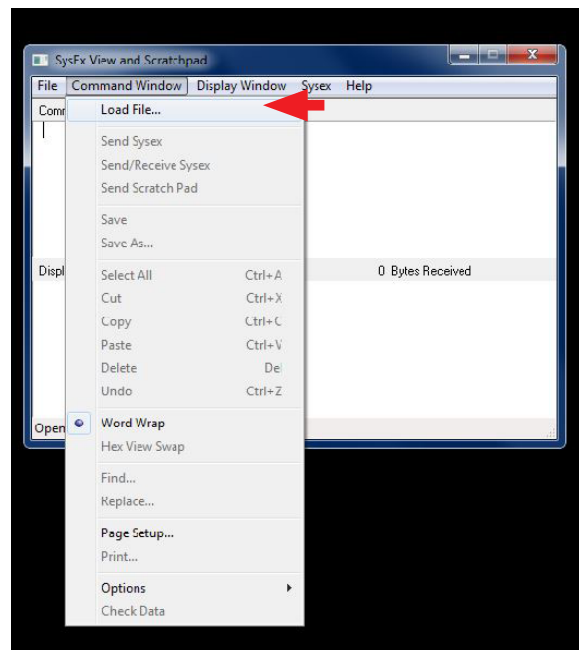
SysEx View and Scratchpad

File Command Window Display Window Sysex Help

Comm

Displ

0 Bytes Received

Open

Load File...

Send Sysex
Send/Receive Sysex
Send Scratch Pad

Save
Save As...

Select All Ctrl+A
Cut Ctrl+X
Copy Ctrl+C
Paste Ctrl+V
Delete Del
Undo Ctrl+Z

Word Wrap
Hex View Swap

Find...
Replace...

Page Setup...
Print...

Options
Check Data